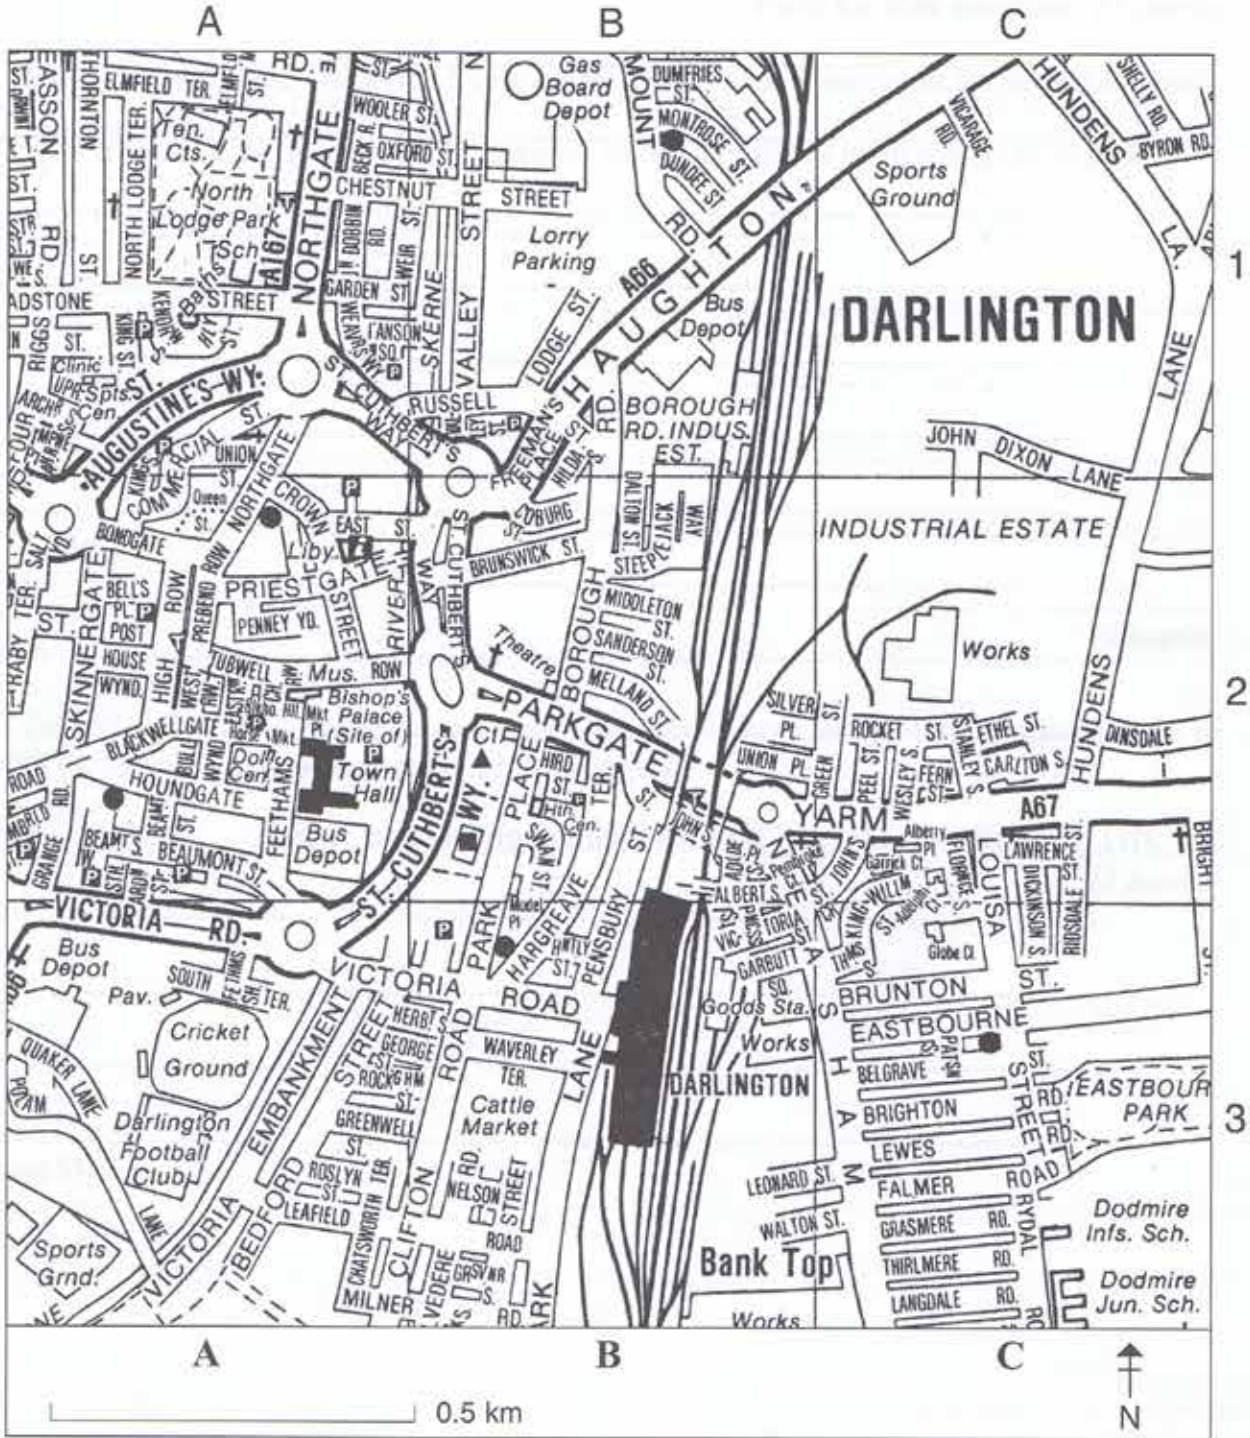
A B C

1 2 3

DARLINGTON

Gas Board Depot
Lorry Parking
Bus Depot
Sports Ground
BOROUGH RD. INDUS. EST.
INDUSTRIAL ESTATE
Works
Ten. Cts.
North Lodge Park Sch.
Baths
Clinic
UPR. Spts. Cen.
Liby.
Theatre
Mus.
Bishop's Palace (Site of)
Town Hall
Bus Depot
Dol. Cen.
Mkt.
Hth. Cen.
YARM
Goods Sta.
Works
DARLINGTON
Bank Top
Works
Cattle Market
Bus Depot
Pav.
Cricket Ground
Darlington Football Club
Sports Grnd.
EASTBOURNE PARK
Dodmire Infs. Sch.
Dodmire Jun. Sch.

NORTHGATE
A167
A66
A67
HAUGHTON RD.
ST. AUGUSTINE'S WY.
ST. CUTHBERT'S WAY
ST. CUTHBERT'S WY.
VICTORIA RD.
VICTORIA ROAD
PARKGATE
PRIESTGATE
HOUNDGATE
BLACKWELLGATE
SKINNERGATE
HIGH ROW
BOROUGH RD.
VALLEY STREET
SKERNE
CHESTNUT STREET
WOOLER ST.
OXFORD ST.
ELMFIELD TER.
NORTH LODGE TER.
THORNTON ST.
EASSON RD.
GLADSTONE STREET
RIGGS
KING ST.
KENDREW ST.
COMMERCIAL ST.
UNION ST.
Queen St.
CROWN ST.
EAST ST.
RIVER ST.
BONDGATE
BELL'S PL.
POST HOUSE WYND.
PENNEY YD.
TUBWELL ROW
WEST ROW
PREBEND ROW
BEAUMONT ST.
BEAMT'S W.
GRANGE RD.
FEETHAMS
SOUTH TER.
QUAKER LANE
POLAM
VICTORIA EMBANKMENT
BEDFORD ST.
LANE
HERBT S.
GEORGE
ROCKGHM ST.
GREENWELL ST.
ROSLYN ST.
LEAFIELD
CHATSWORTH TER.
CLIFTON ROAD
BELVEDERE RD.
MILNER RD.
NELSON RD.
ROAD
STREET
WAVERLEY TER.
PARK LANE
PARK PLACE
HARGREAVE TER.
HRD ST.
PENSBURY ST.
ST. JOHN'S
Model Pl.
HNTLY ST.
RUSSELL ST.
LODGE ST.
FREEMAN'S PLACE
HILDA S.
COBURG
BRUNSWICK ST.
DALTON ST.
JACK WAY
STEEPLE
MIDDLETON ST.
SANDERSON ST.
MELLAND ST.
SILVER PL.
UNION PL.
GREEN ST.
ROCKET ST.
PEEL ST.
WESLEY S.
FERN ST.
STANLEY S.
ETHEL ST.
CARLTON S.
HUNDENS LANE
DINSDALE
JOHN DIXON LANE
LAWRENCE ST.
DICKINSON S.
RIDSDALE ST.
BRIGHT
LOUISA STREET
Alberty Pl.
Garrick Cl.
Pembroke Cl.
ST. JOHN'S
ALBERT S.
VICTORIA
KING WILLM ST.
THMS S.
FLORENCE S.
Globe Cl.
GARBUTT SQ.
NESHAM
BRUNTON ST.
EASTBOURNE RD.
BELGRAVE
BRIGHTON RD.
LEWES RD.
FALMER ROAD
GRASMERE RD.
THIRLMERE RD.
LANGDALE RD.
RYDAL
LEONARD ST.
WALTON ST.
MOUNT RD.
DUMFRIES ST.
MONTROSE ST.
DUNDEE ST.
VICARAGE RD.
HUNDENS LA.
SHELLY RD.
BYRON RD.
DARLINGTON

0.5 km
N